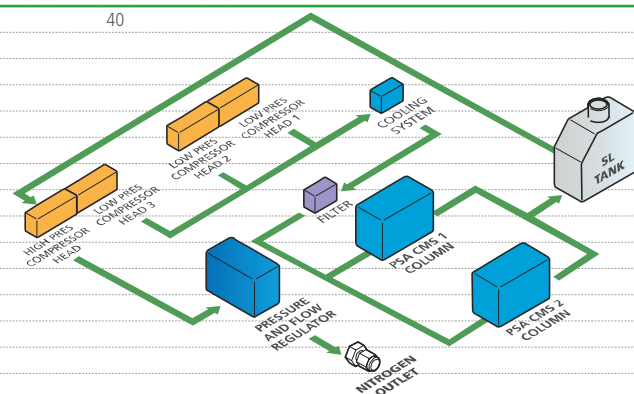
40

LOW PRES COMPRESSOR HEAD 1

LOW PRES COMPRESSOR HEAD 2

COOLING SYSTEM

SL TANK

HIGH PRES COMPRESSOR HEAD

LOW PRES COMPRESSOR HEAD 3

FILTER

PSA CMS 1 COLUMN

PSA CMS 2 COLUMN

PRESSURE AND FLOW REGULATOR

NITROGEN OUTLET